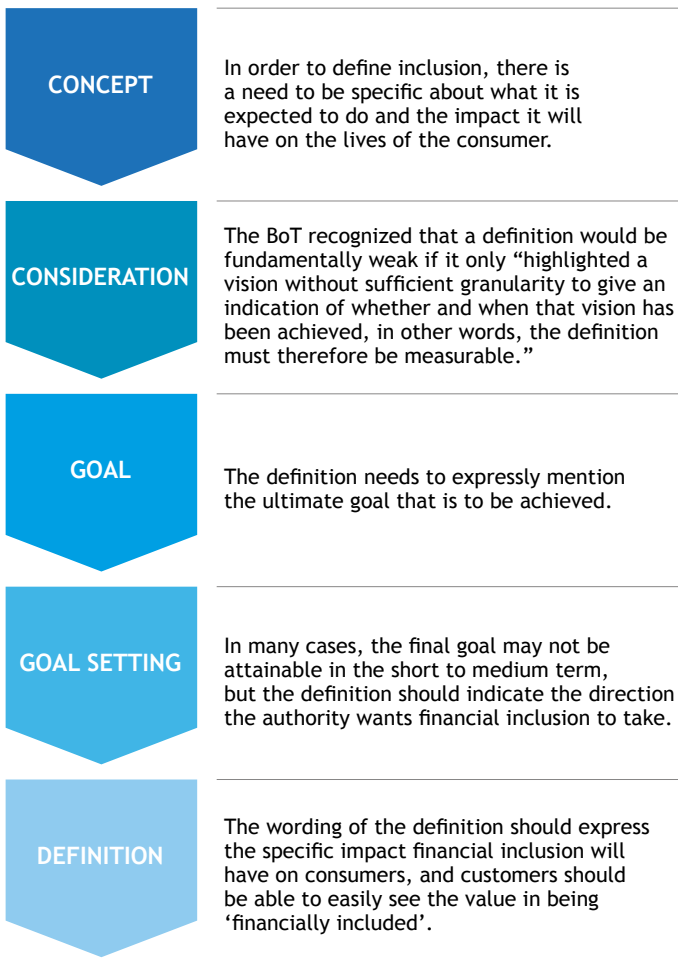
CONCEPT

In order to define inclusion, there is a need to be specific about what it is expected to do and the impact it will have on the lives of the consumer.

CONSIDERATION

The BoT recognized that a definition would be fundamentally weak if it only “highlighted a vision without sufficient granularity to give an indication of whether and when that vision has been achieved, in other words, the definition must therefore be measurable.”

GOAL

The definition needs to expressly mention the ultimate goal that is to be achieved.

GOAL SETTING

In many cases, the final goal may not be attainable in the short to medium term, but the definition should indicate the direction the authority wants financial inclusion to take.

DEFINITION

The wording of the definition should express the specific impact financial inclusion will have on consumers, and customers should be able to easily see the value in being ‘financially included’.